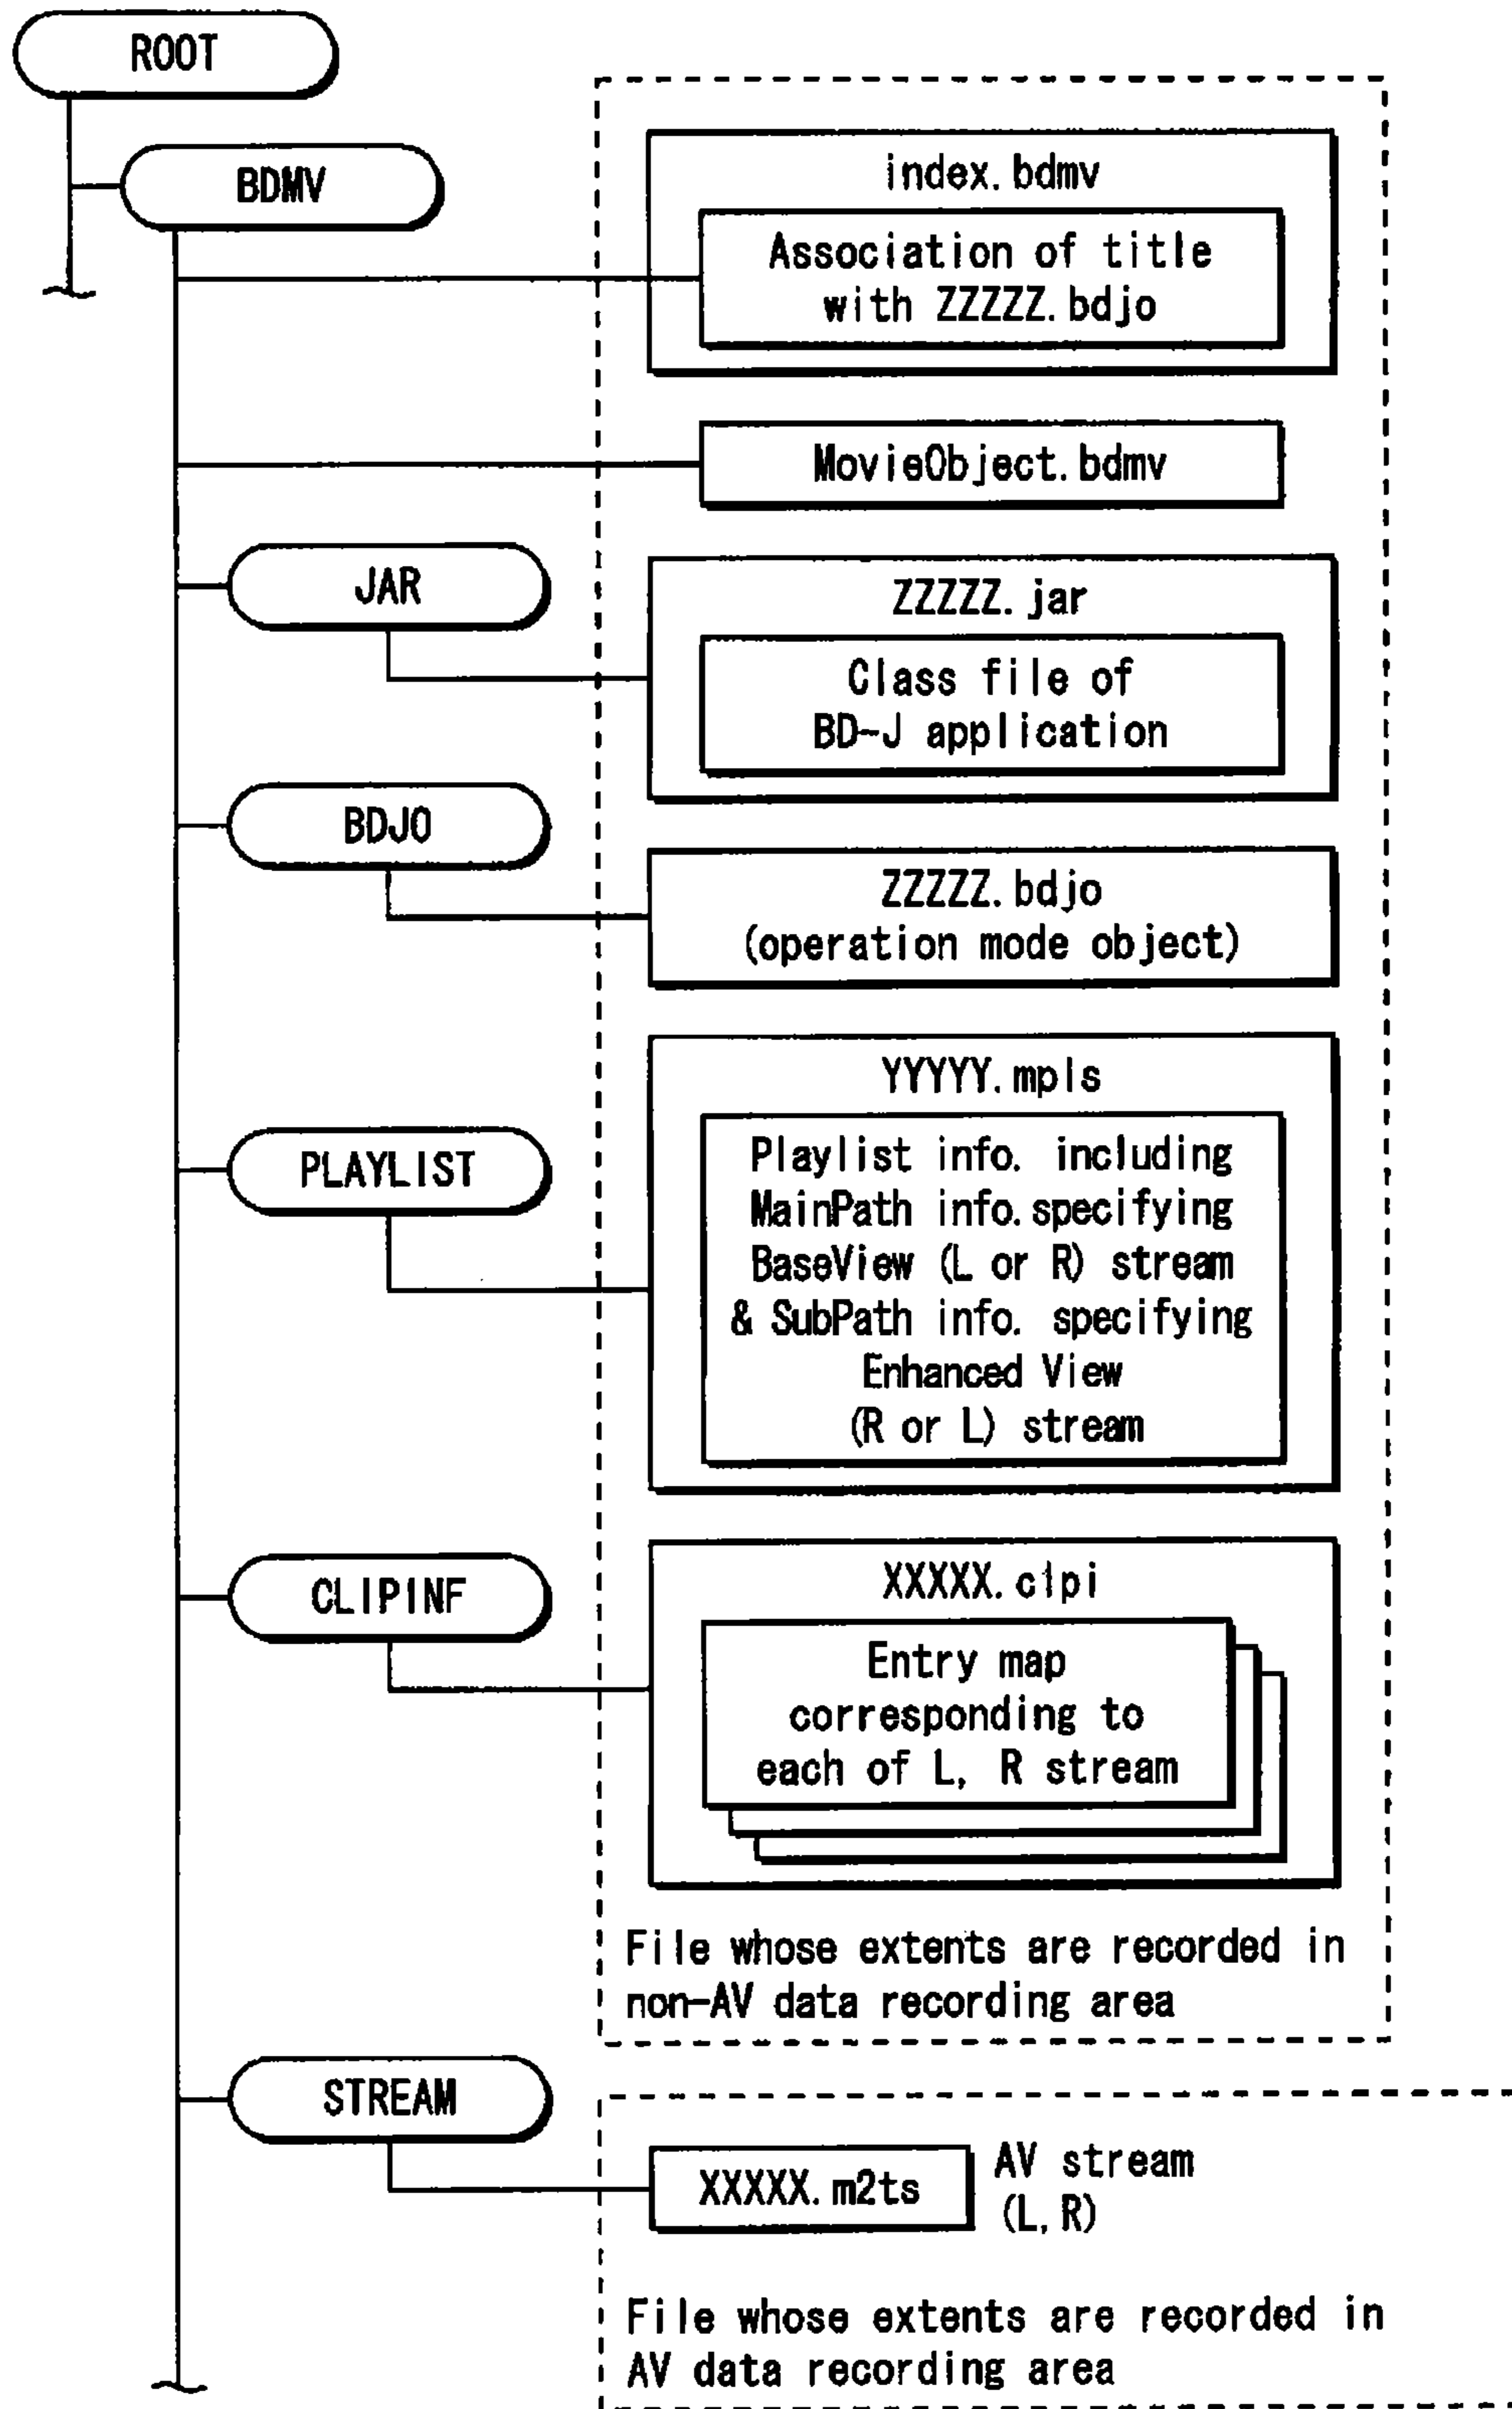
ROOT

BDMV

index.bdmv

Association of title with ZZZZZ.bdjo

MovieObject.bdmv

JAR

ZZZZZ.jar

Class file of BD-J application

BDJO

ZZZZZ.bdjo (operation mode object)

PLAYLIST

YYYYY.mpls

Playlist info. including MainPath info.specifying BaseView (L or R) stream & SubPath info. specifying Enhanced View (R or L) stream

CLIPINF

XXXXX.clpi

Entry map corresponding to each of L, R stream

File whose extents are recorded in non-AV data recording area

STREAM

XXXXX.m2ts

AV stream (L, R)

File whose extents are recorded in AV data recording area